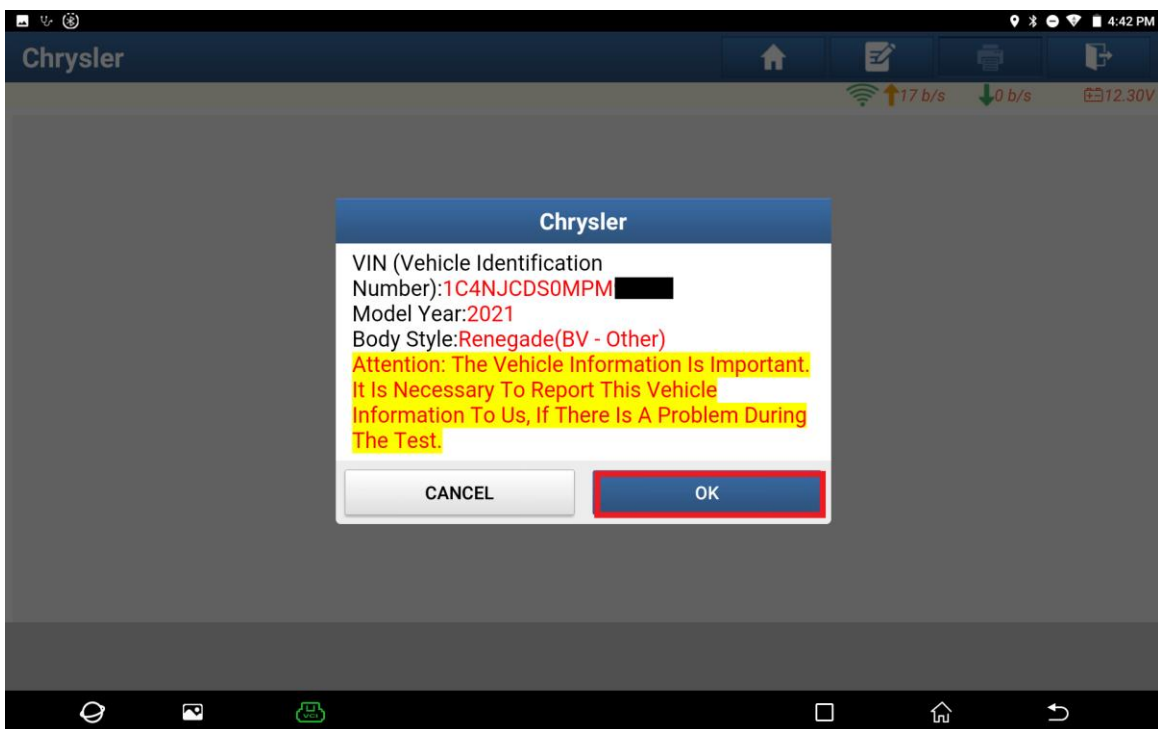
4:42 PM

Chrysler

17 b/s
0 b/s
12.30V

Chrysler

VIN (Vehicle Identification Number):1C4NJCDS0MPM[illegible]
Model Year:2021
Body Style:Renegade(BV - Other)
Attention: The Vehicle Information Is Important. It Is Necessary To Report This Vehicle Information To Us, If There Is A Problem During The Test.

CANCEL
OK

VCI